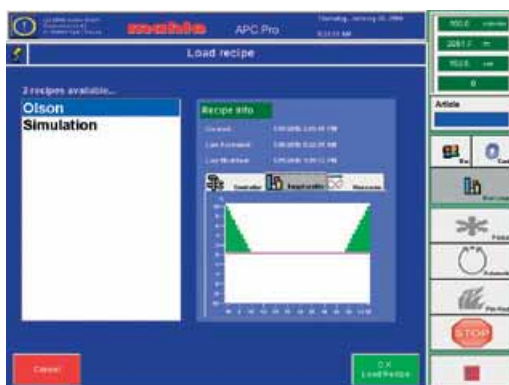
mahlo

APC Pro

Thursday, January 26, 2006

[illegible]

Load recipe

2 recipes available...

Olson

Simulation

Recipe info

Created: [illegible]

Last Accessed: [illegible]

Last Modified: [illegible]

Controller

Impregnation

Overview

Article

Stop

Cancel

OK
Load Recipe